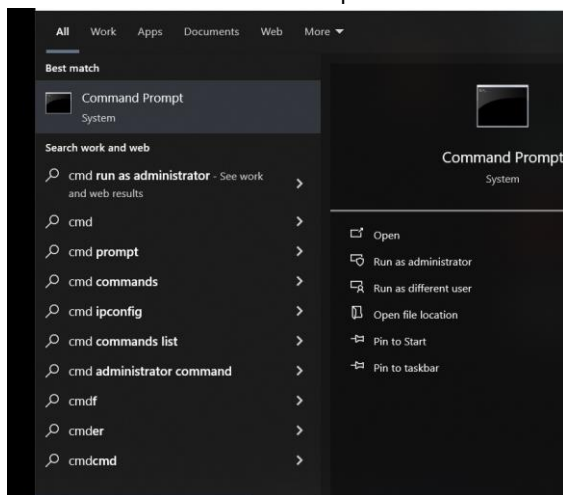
All Work Apps Documents Web More

Best match

Command Prompt
System

Search work and web

cmd run as administrator - See work and web results

cmd

cmd prompt

cmd commands

cmd ipconfig

cmd commands list

cmd administrator command

cmdf

cmder

cmdcmd

Command Prompt
System

Open

Run as administrator

Run as different user

Open file location

Pin to Start

Pin to taskbar